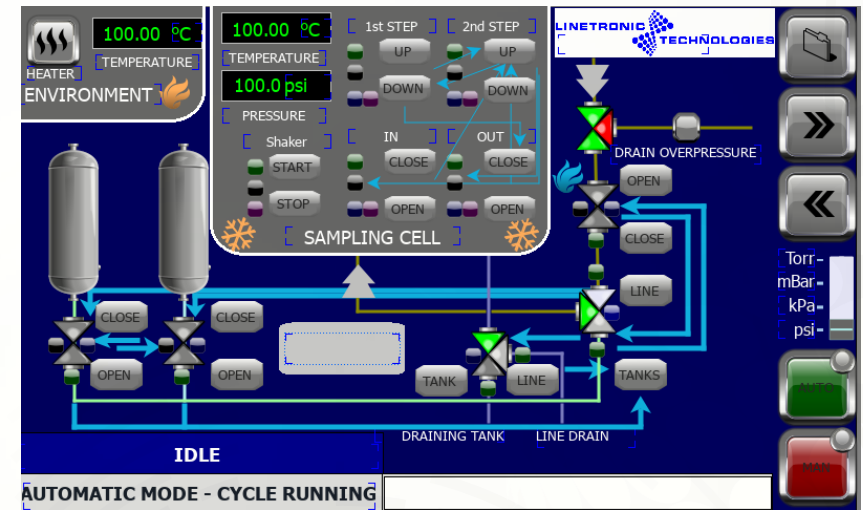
HEATER
100.00 °C
TEMPERATURE
ENVIRONMENT

100.00 °C
TEMPERATURE
100.0 psi
PRESSURE
1st STEP
2nd STEP
UP
UP
DOWN
DOWN
Shaker
START
STOP
IN
OUT
CLOSE
CLOSE
OPEN
OPEN
SAMPLING CELL

LINETRONIC TECHNOLOGIES

DRAIN OVERPRESSURE
OPEN
CLOSE
LINE
CLOSE
CLOSE
OPEN
OPEN
TANK
LINE
TANKS
DRAINING TANK
LINE DRAIN

Torr
mBar
kPa
psi
AUTO
MAN

IDLE
AUTOMATIC MODE - CYCLE RUNNING